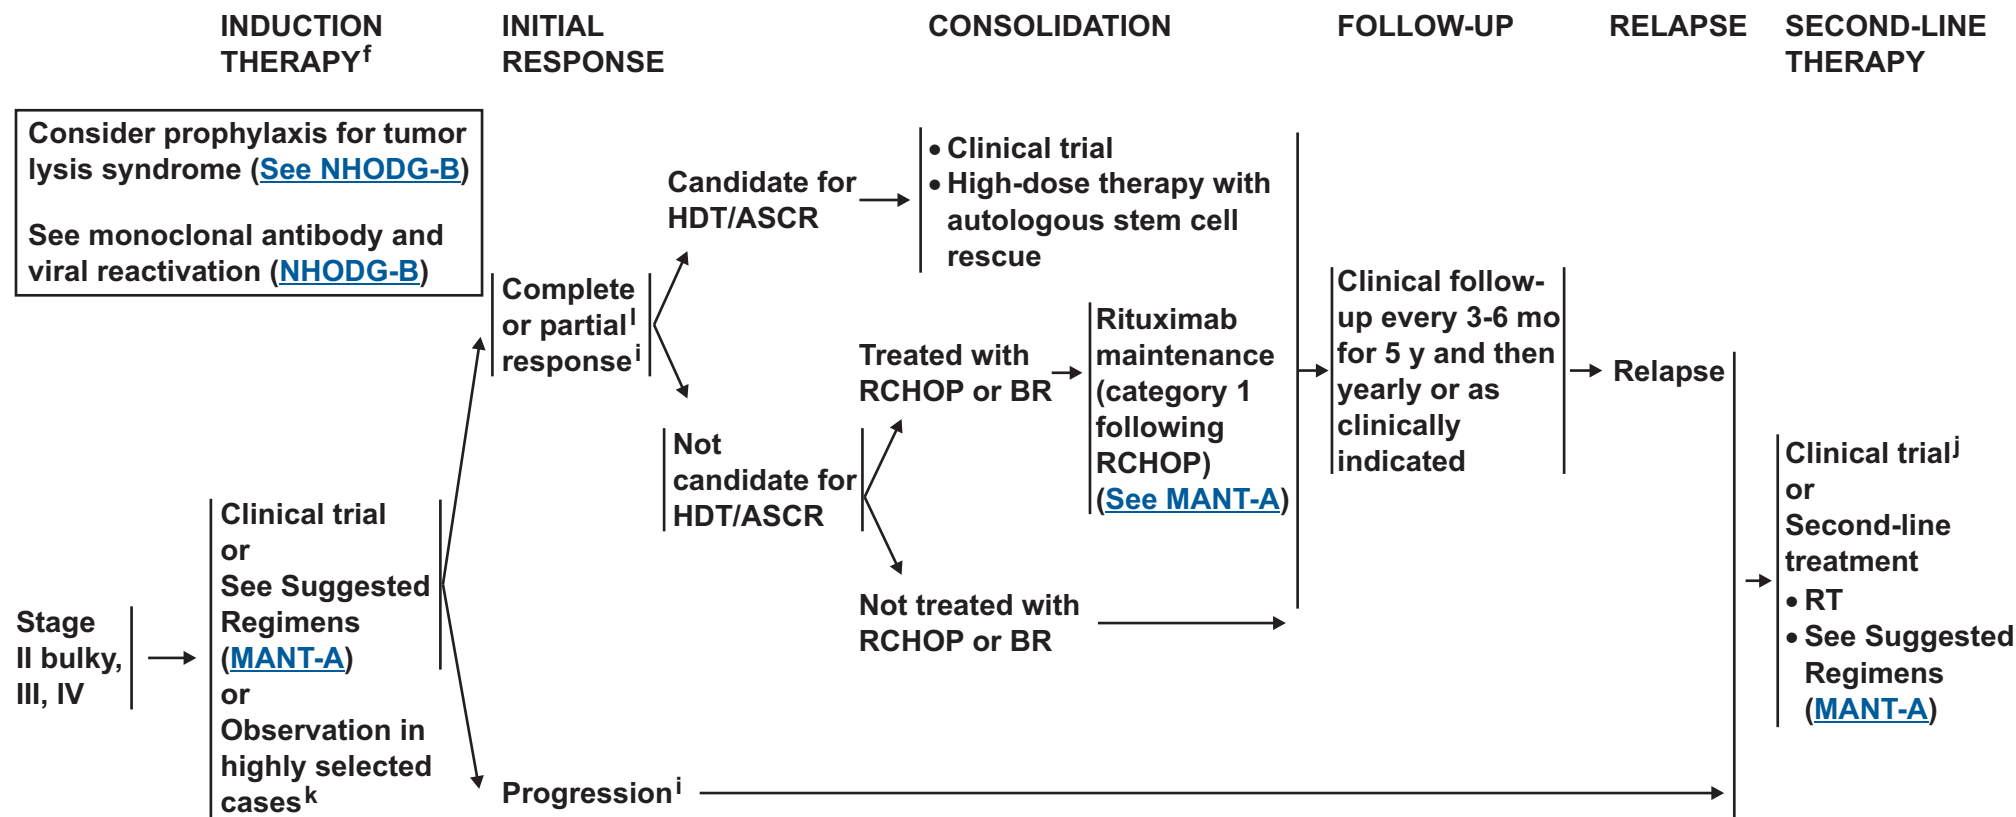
INDUCTION THERAPY$^f$

INITIAL RESPONSE

CONSOLIDATION

FOLLOW-UP

RELAPSE

SECOND-LINE THERAPY

Consider prophylaxis for tumor lysis syndrome (See NHODG-B)

See monoclonal antibody and viral reactivation (NHODG-B)

Stage II bulky, III, IV

Clinical trial
or
See Suggested Regimens (MANT-A)
or
Observation in highly selected cases$^k$

Complete or partial$^l$ response$^i$

Candidate for HDT/ASCR

• Clinical trial
• High-dose therapy with autologous stem cell rescue

Not candidate for HDT/ASCR

Treated with RCHOP or BR

Rituximab maintenance (category 1 following RCHOP) (See MANT-A)

Not treated with RCHOP or BR

Clinical follow-up every 3-6 mo for 5 y and then yearly or as clinically indicated

Relapse

Progression$^i$

Clinical trial$^j$
or
Second-line treatment
• RT
• See Suggested Regimens (MANT-A)